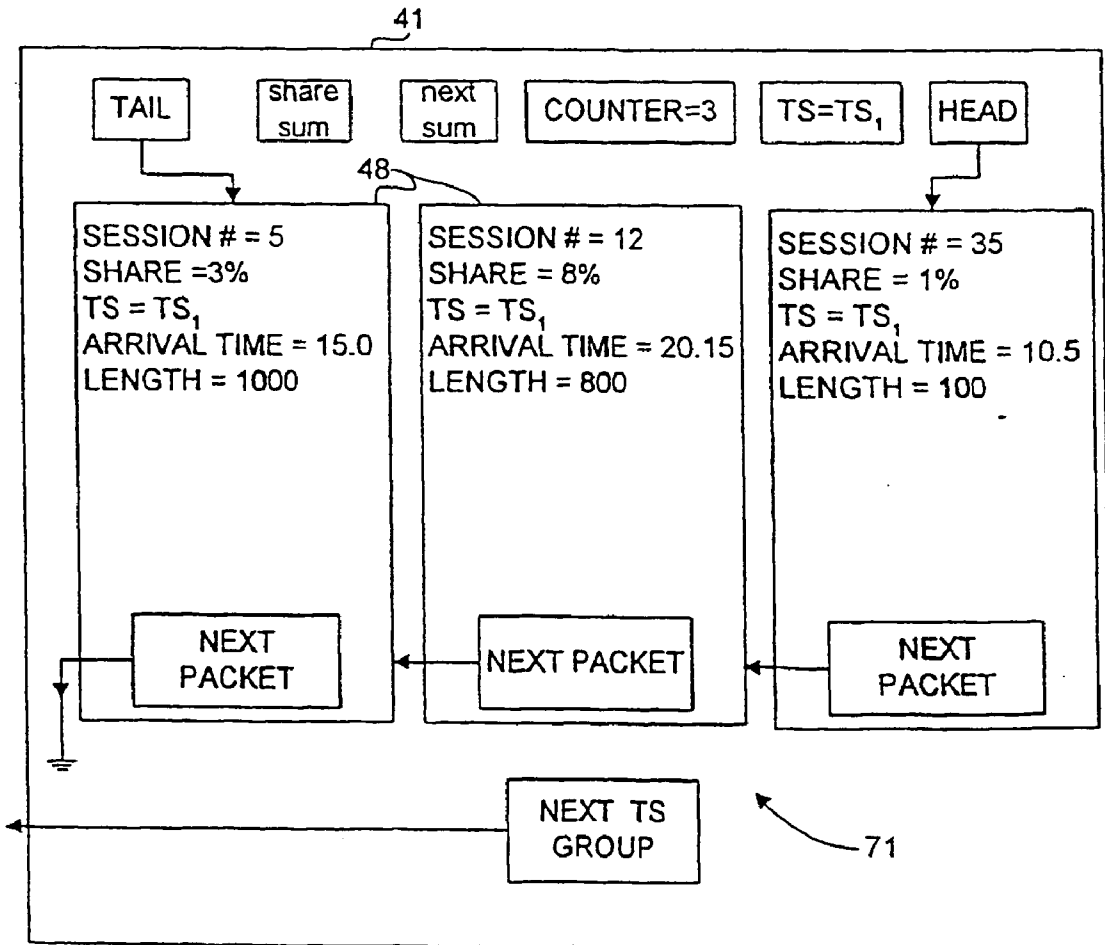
41

TAIL

share sum

next sum

COUNTER=3

TS=TS$_1$

HEAD

48

SESSION # = 5
SHARE =3%
TS = TS$_1$
ARRIVAL TIME = 15.0
LENGTH = 1000

NEXT PACKET

SESSION # = 12
SHARE = 8%
TS = TS$_1$
ARRIVAL TIME = 20.15
LENGTH = 800

NEXT PACKET

SESSION # = 35
SHARE = 1%
TS = TS$_1$
ARRIVAL TIME = 10.5
LENGTH = 100

NEXT PACKET

NEXT TS GROUP

71